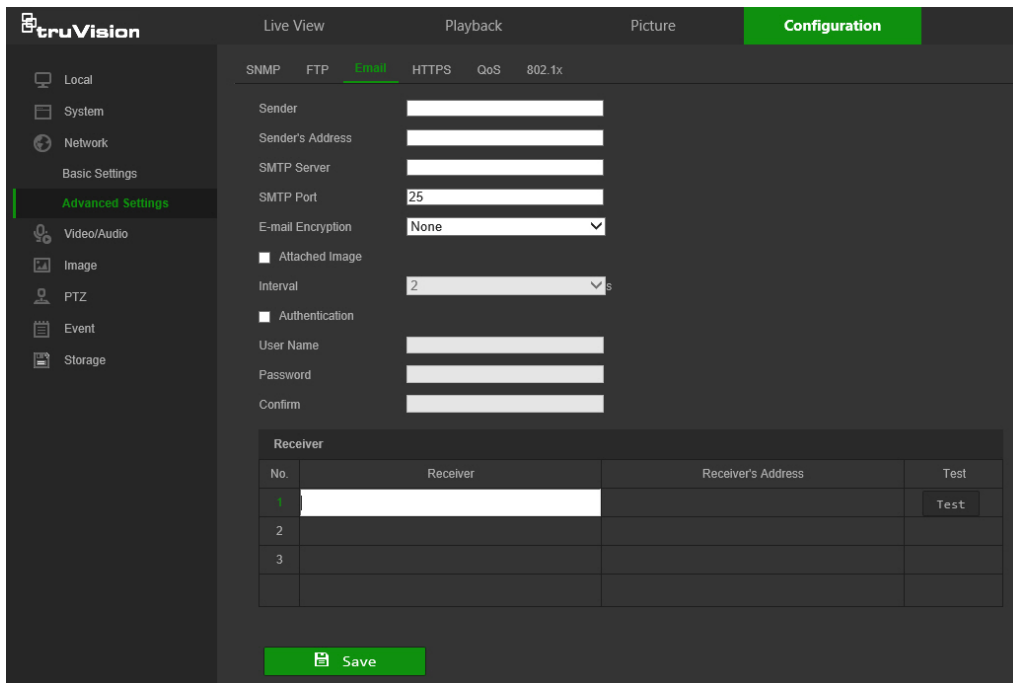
truVision

Live View
Playback
Picture
Configuration

Local
System
Network
Basic Settings
Advanced Settings
Video/Audio
Image
PTZ
Event
Storage

SNMP FTP Email HTTPS QoS 802.1x

Sender
Sender's Address
SMTP Server
SMTP Port 25
E-mail Encryption None
Attached Image
Interval 2 s
Authentication
User Name
Password
Confirm

Receiver

| No. | Receiver | Receiver's Address | Test |
|---|---|---|---|
| 1 | | | Test |
| 2 | | | |
| 3 | | | |
| | | | |

Save